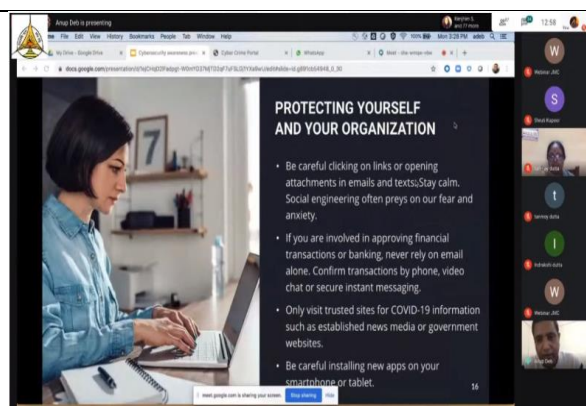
Arup Deb is presenting

Chrome File Edit View History Bookmarks People Tab Window Help

Mon 3:28 PM

12:58

My Drive - Google Drive

Cybersecurity awareness pro

Cyber Crime Portal

WhatsApp

Meet

docs.google.com/presentation/

PROTECTING YOURSELF AND YOUR ORGANIZATION

• Be careful clicking on links or opening attachments in emails and texts. Stay calm. Social engineering often preys on our fear and anxiety.

• If you are involved in approving financial transactions or banking, never rely on email alone. Confirm transactions by phone, video chat or secure instant messaging.

• Only visit trusted sites for COVID-19 information such as established news media or government websites.

• Be careful installing new apps on your smartphone or tablet.

16

meet.google.com is sharing your screen. Stop sharing Hide

W
Webinar JMC

S
Shruti Kapoor

t
tanmoy dutta

I
Indrakshi dutta

W
Webinar JMC

Arup Deb